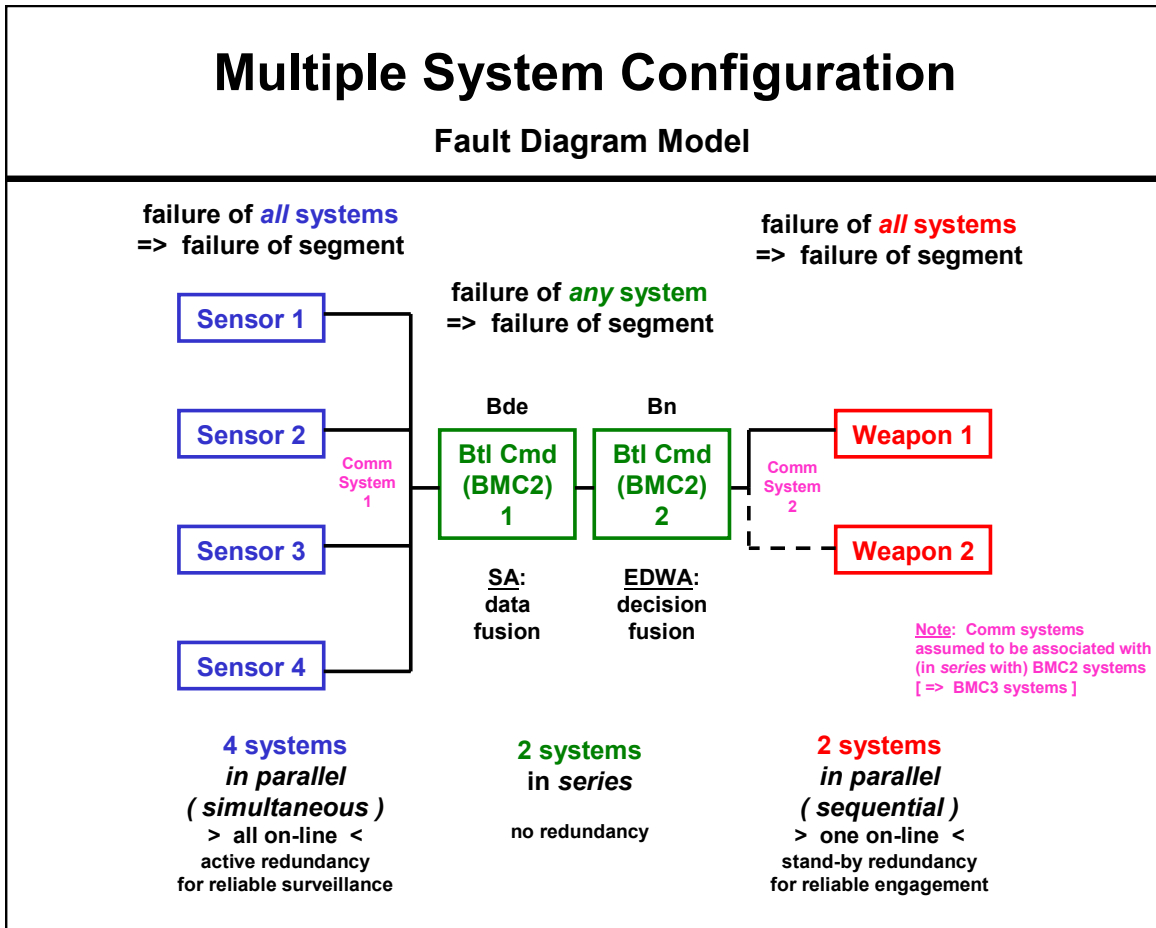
Multiple System Configuration

Fault Diagram Model

failure of *all* systems
=> failure of segment

failure of *all* systems
=> failure of segment

failure of *any* system
=> failure of segment

Sensor 1

Sensor 2

Sensor 3

Sensor 4

Comm System 1

Bde

Btl Cmd (BMC2) 1

Bn

Btl Cmd (BMC2) 2

Comm System 2

Weapon 1

Weapon 2

SA: data fusion

EDWA: decision fusion

Note: Comm systems assumed to be associated with (in *series* with) BMC2 systems [ => BMC3 systems ]

4 systems
*in parallel*
*( simultaneous )*
> all on-line <
active redundancy
for reliable surveillance

2 systems
in *series*
no redundancy

2 systems
*in parallel*
*( sequential )*
> one on-line <
stand-by redundancy
for reliable engagement